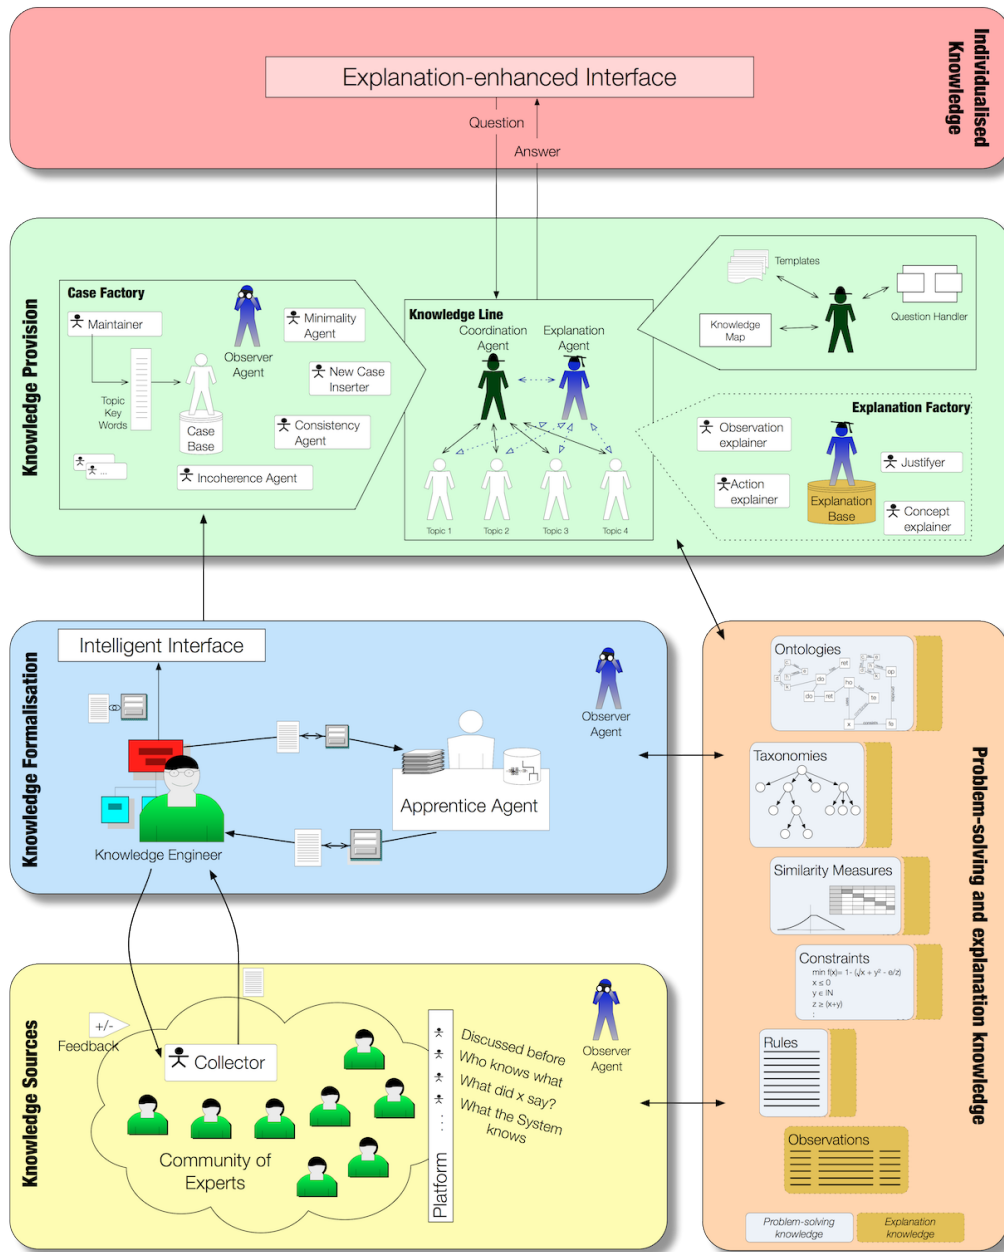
Individualised Knowledge

Explanation-enhanced Interface

Question

Answer

Knowledge Provision

Case Factory

Maintainer

Observer Agent

Minimality Agent

New Case Inserter

Topic Key Words

Case Base

Consistency Agent

...

Incoherence Agent

Knowledge Line

Coordination Agent

Explanation Agent

Topic 1

Topic 2

Topic 3

Topic 4

Templates

Question Handler

Knowledge Map

Explanation Factory

Observation explainer

Justifyer

Action explainer

Explanation Base

Concept explainer

Knowledge Formalisation

Intelligent Interface

Observer Agent

Apprentice Agent

Knowledge Engineer

Ontologies

Taxonomies

Similarity Measures

Constraints

min f(x) = 1- ($\sqrt{x}$ + y² - e/z)
x ≤ 0
y ∈ ℕ
z ≥ (x+y)
:

Rules

Observations

Problem-solving and explanation knowledge

Knowledge Sources

+/-

Feedback

Collector

Observer Agent

Discussed before

Who knows what

What did x say?

What the System knows

Platform

Community of Experts

Problem-solving knowledge

Explanation knowledge